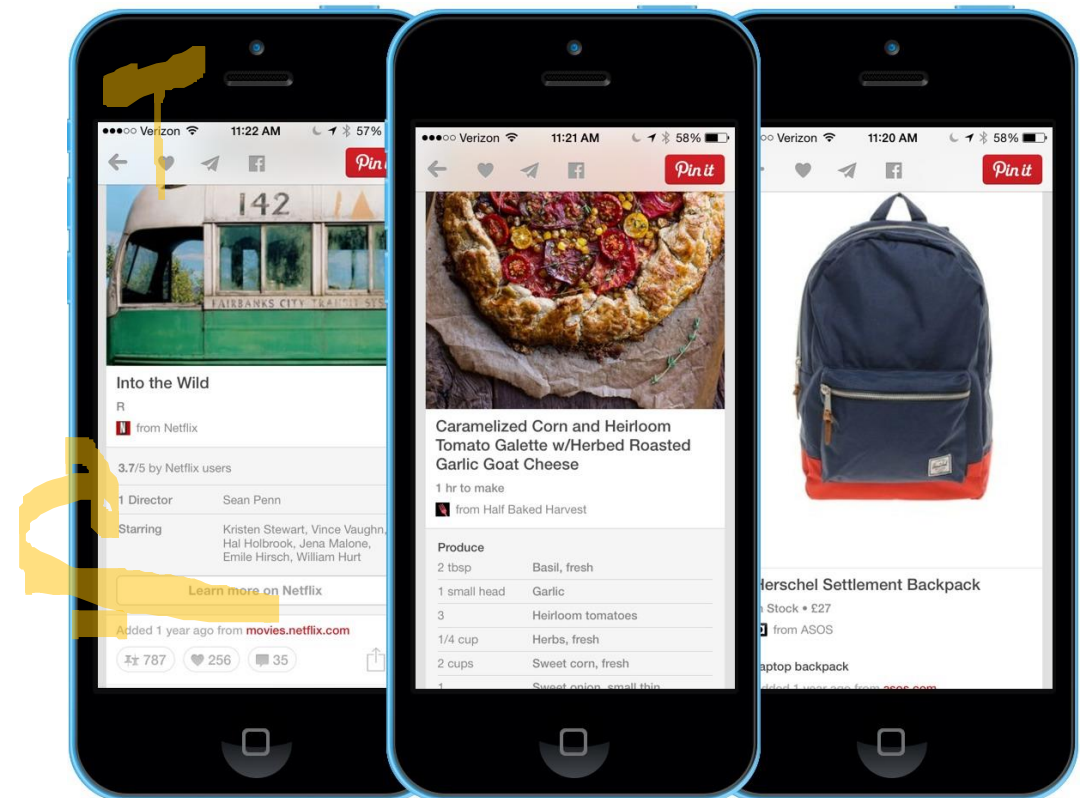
●●●○○ Verizon 11:22 AM 57%

Pin it

142

FAIRBANKS CITY TRANSIT SYS

Into the Wild

R

from Netflix

3.7/5 by Netflix users

1 Director Sean Penn

Starring Kristen Stewart, Vince Vaughn, Hal Holbrook, Jena Malone, Emile Hirsch, William Hurt

Learn more on Netflix

Added 1 year ago from movies.netflix.com

787 256 35

●●●○○ Verizon 11:21 AM 58%

Pin it

Caramelized Corn and Heirloom Tomato Galette w/Herbed Roasted Garlic Goat Cheese

1 hr to make

from Half Baked Harvest

Produce

| | |
|---|---|
| 2 tbsp | Basil, fresh |
| 1 small head | Garlic |
| 3 | Heirloom tomatoes |
| 1/4 cup | Herbs, fresh |
| 2 cups | Sweet corn, fresh |
| 1 | Sweet onion, small thin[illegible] |

●●●○○ Verizon 11:20 AM 58%

Pin it

Herschel Settlement Backpack

Stock · £27

from ASOS

aptop backpack

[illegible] 1 year ago from asos.com